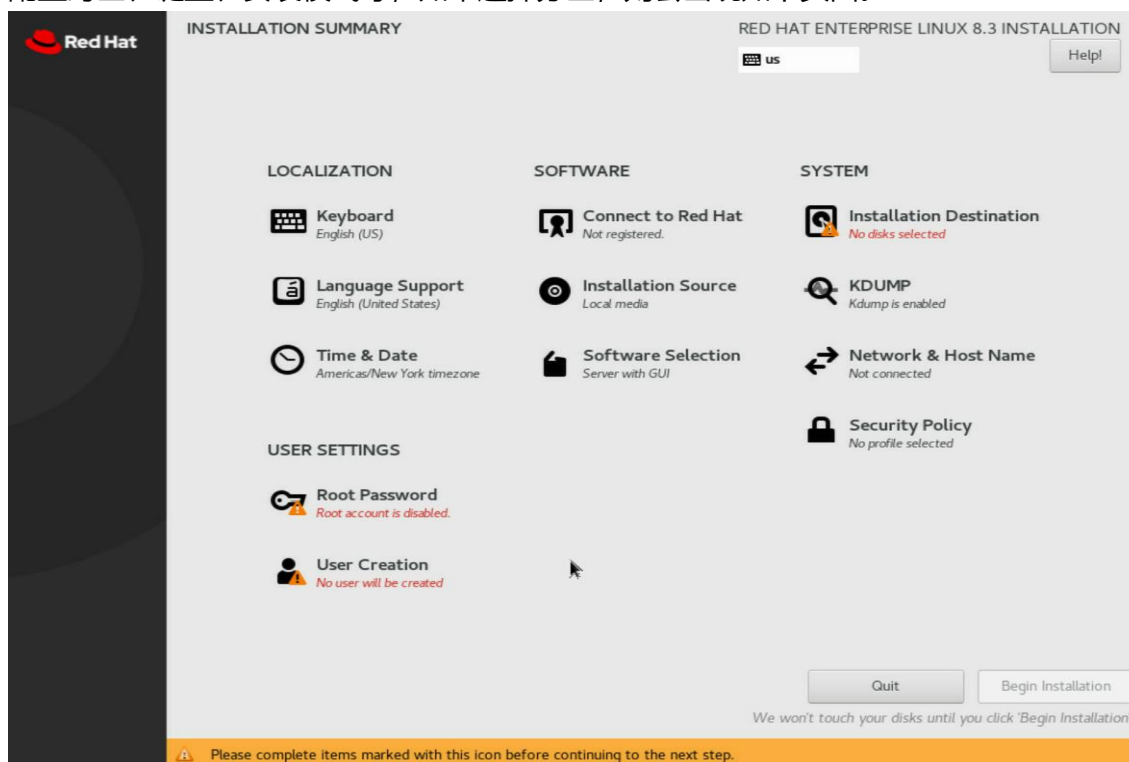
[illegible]

Red Hat

INSTALLATION SUMMARY

RED HAT ENTERPRISE LINUX 8.3 INSTALLATION

us

Help!

LOCALIZATION

Keyboard
English (US)

Language Support
English (United States)

Time & Date
Americas/New York timezone

SOFTWARE

Connect to Red Hat
Not registered.

Installation Source
Local media

Software Selection
Server with GUI

SYSTEM

Installation Destination
No disks selected

KDUMP
Kdump is enabled

Network & Host Name
Not connected

Security Policy
No profile selected

USER SETTINGS

Root Password
Root account is disabled.

User Creation
No user will be created

Quit

Begin Installation

We won't touch your disks until you click 'Begin Installation

Please complete items marked with this icon before continuing to the next step.